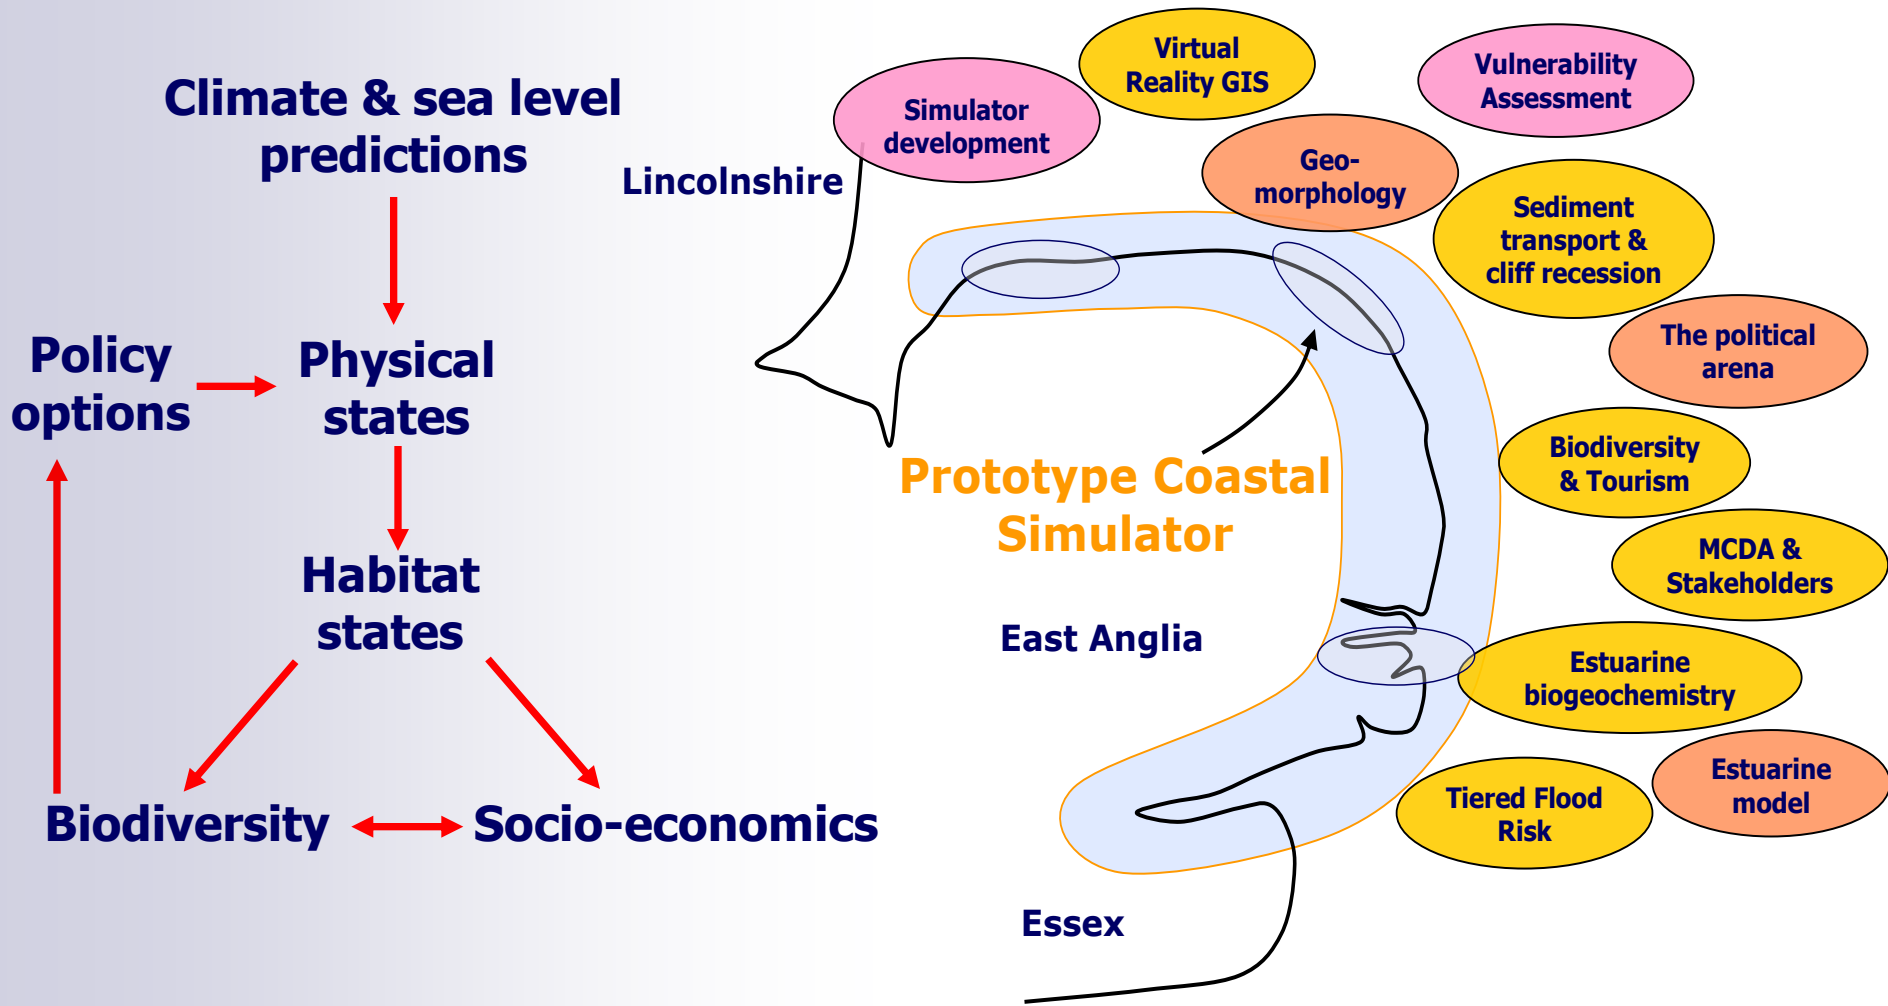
Climate & sea level predictions

Policy options

Physical states

Habitat states

Biodiversity

Socio-economics

Lincolnshire

Simulator development

Virtual Reality GIS

Vulnerability Assessment

Geo-morphology

Sediment transport & cliff recession

The political arena

Biodiversity & Tourism

MCDA & Stakeholders

Estuarine biogeochemistry

Estuarine model

Tiered Flood Risk

Prototype Coastal Simulator

East Anglia

Essex